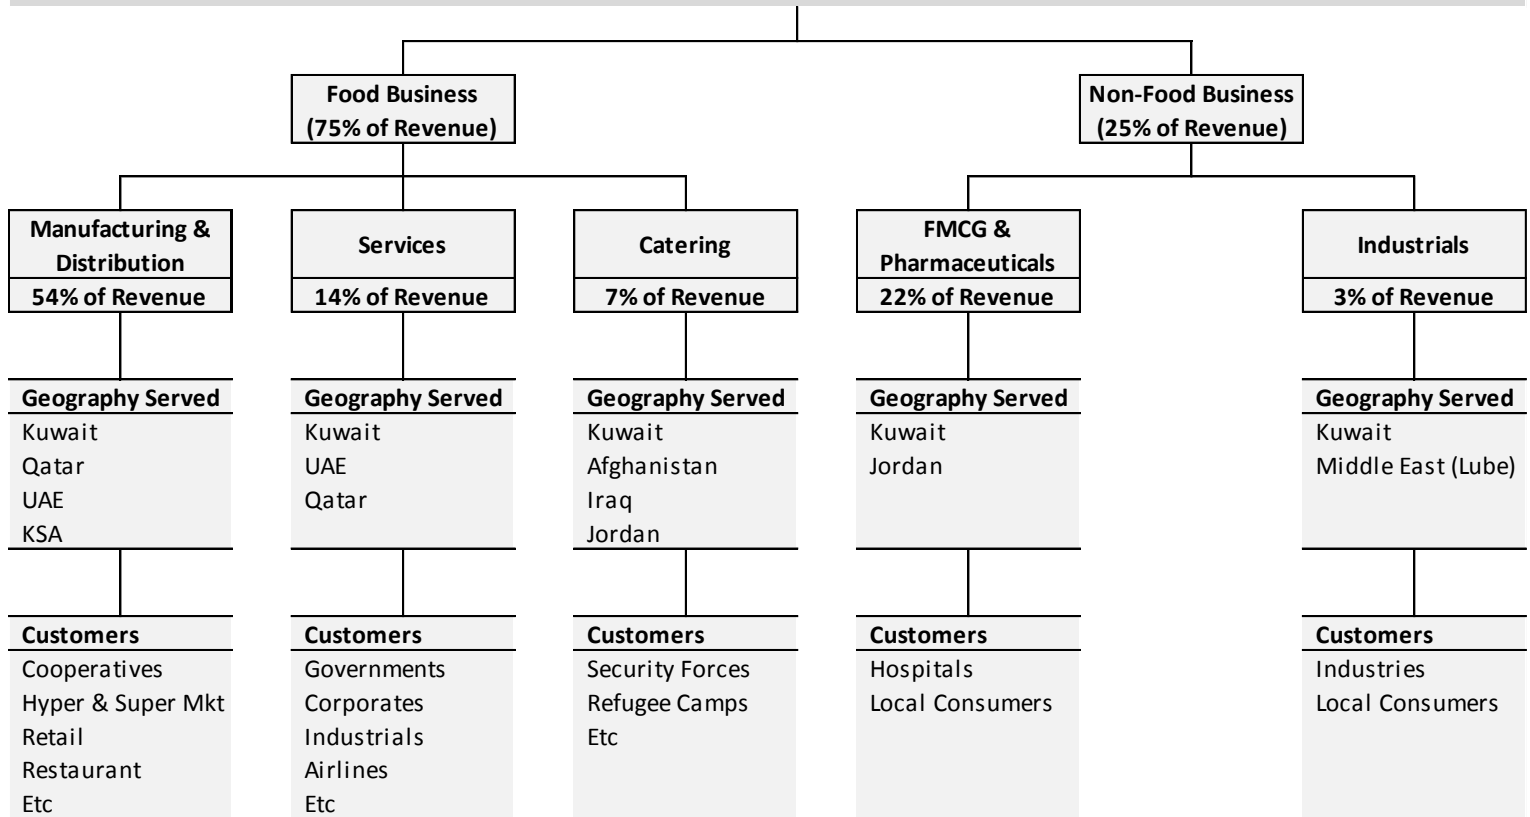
Food Business
(75% of Revenue)

Non-Food Business
(25% of Revenue)

Manufacturing & Distribution
54% of Revenue

Geography Served
Kuwait
Qatar
UAE
KSA

Customers
Cooperatives
Hyper & Super Mkt
Retail
Restaurant
Etc

Services
14% of Revenue

Geography Served
Kuwait
UAE
Qatar

Customers
Governments
Corporates
Industrials
Airlines
Etc

Catering
7% of Revenue

Geography Served
Kuwait
Afghanistan
Iraq
Jordan

Customers
Security Forces
Refugee Camps
Etc

FMCG & Pharmaceuticals
22% of Revenue

Geography Served
Kuwait
Jordan

Customers
Hospitals
Local Consumers

Industrials
3% of Revenue

Geography Served
Kuwait
Middle East (Lube)

Customers
Industries
Local Consumers